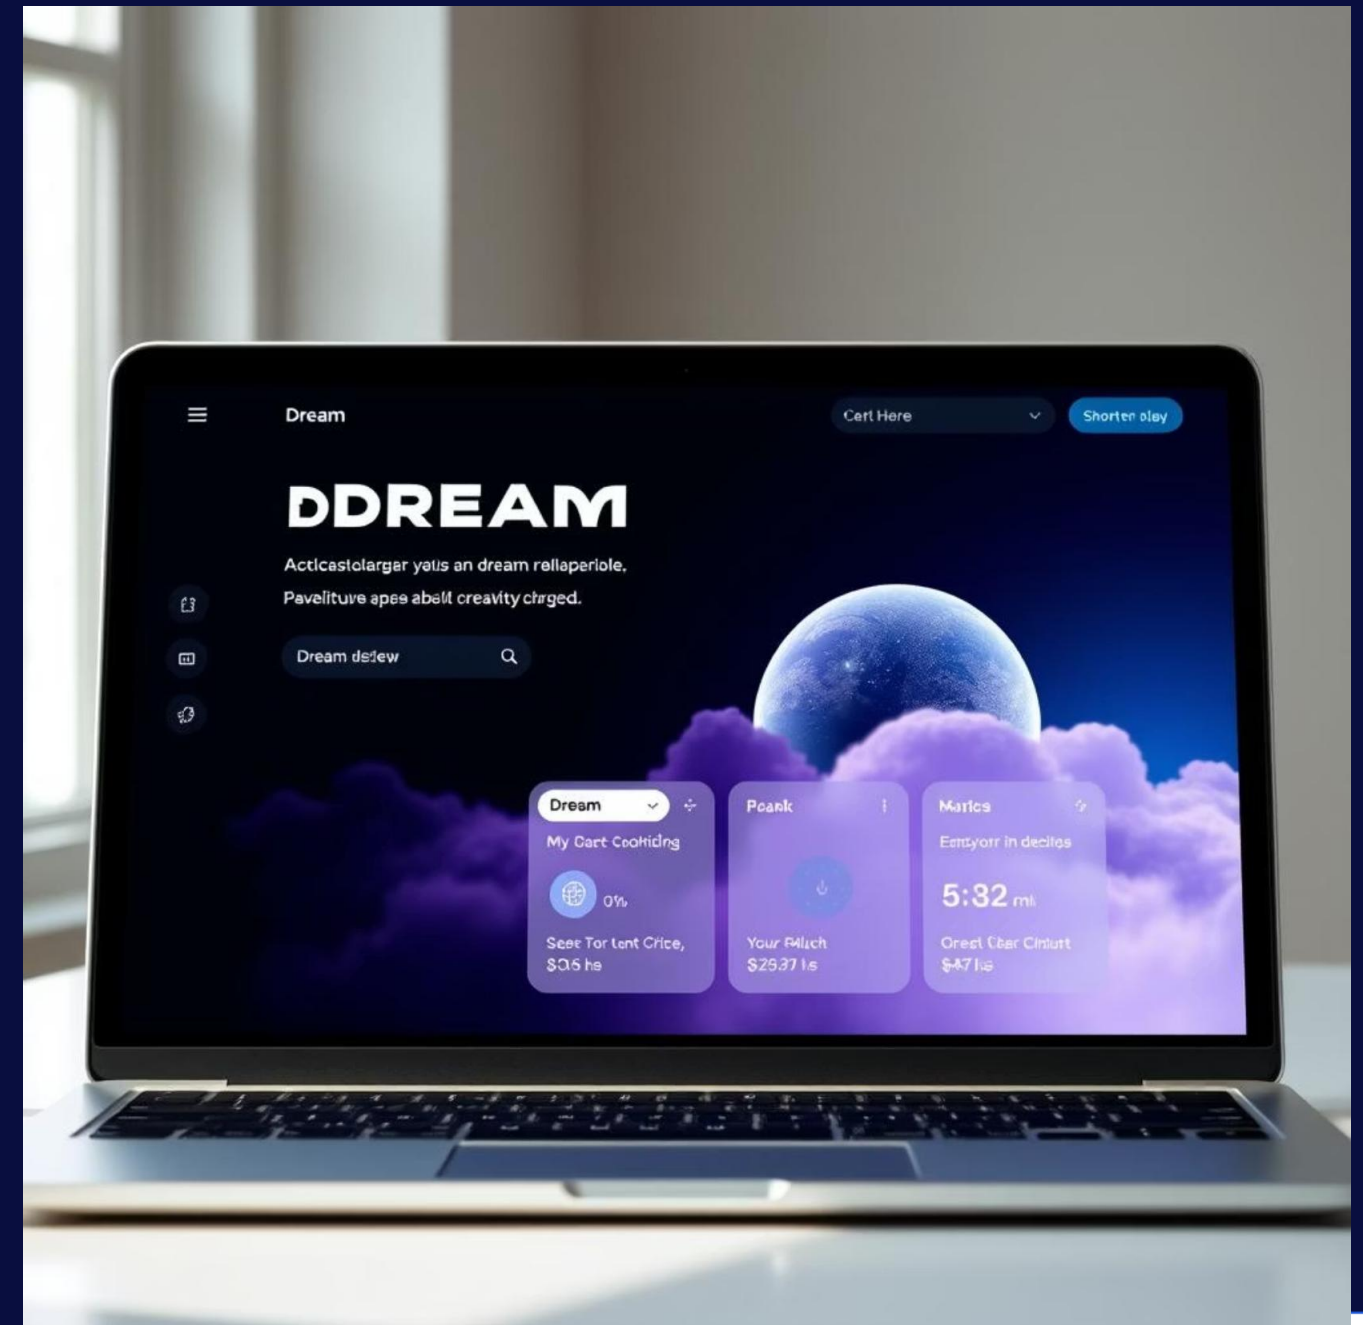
Dream

Cert Here

Shorter oley

DDREAM

Acticastolarger yatis an dream rellaperiole. Pavelituve apes abalt creavity chrged.

Dream dsiew

Dream

My Cart Coohicing

0%

Seee Tor tent Crice, $0.6 he

Poank

Your Pallch $29.37 ls

Marios

Emyorr in deciles

5:32 mi

Orest Cear Cinlutt $47 ls